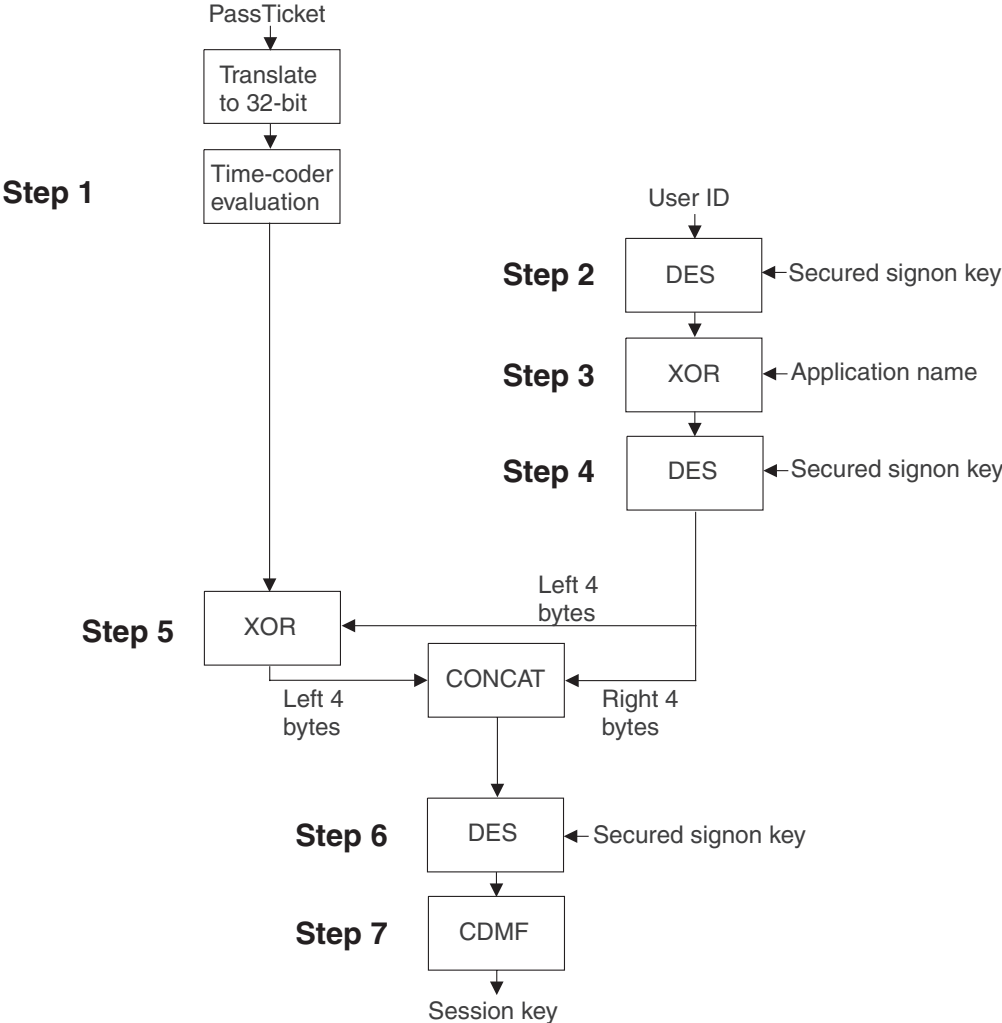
PassTicket

Translate to 32-bit

Step 1

Time-coder evaluation

User ID

Step 2

DES

Secured signon key

Step 3

XOR

Application name

Step 4

DES

Secured signon key

Left 4 bytes

Step 5

XOR

CONCAT

Left 4 bytes

Right 4 bytes

Step 6

DES

Secured signon key

Step 7

CDMF

Session key